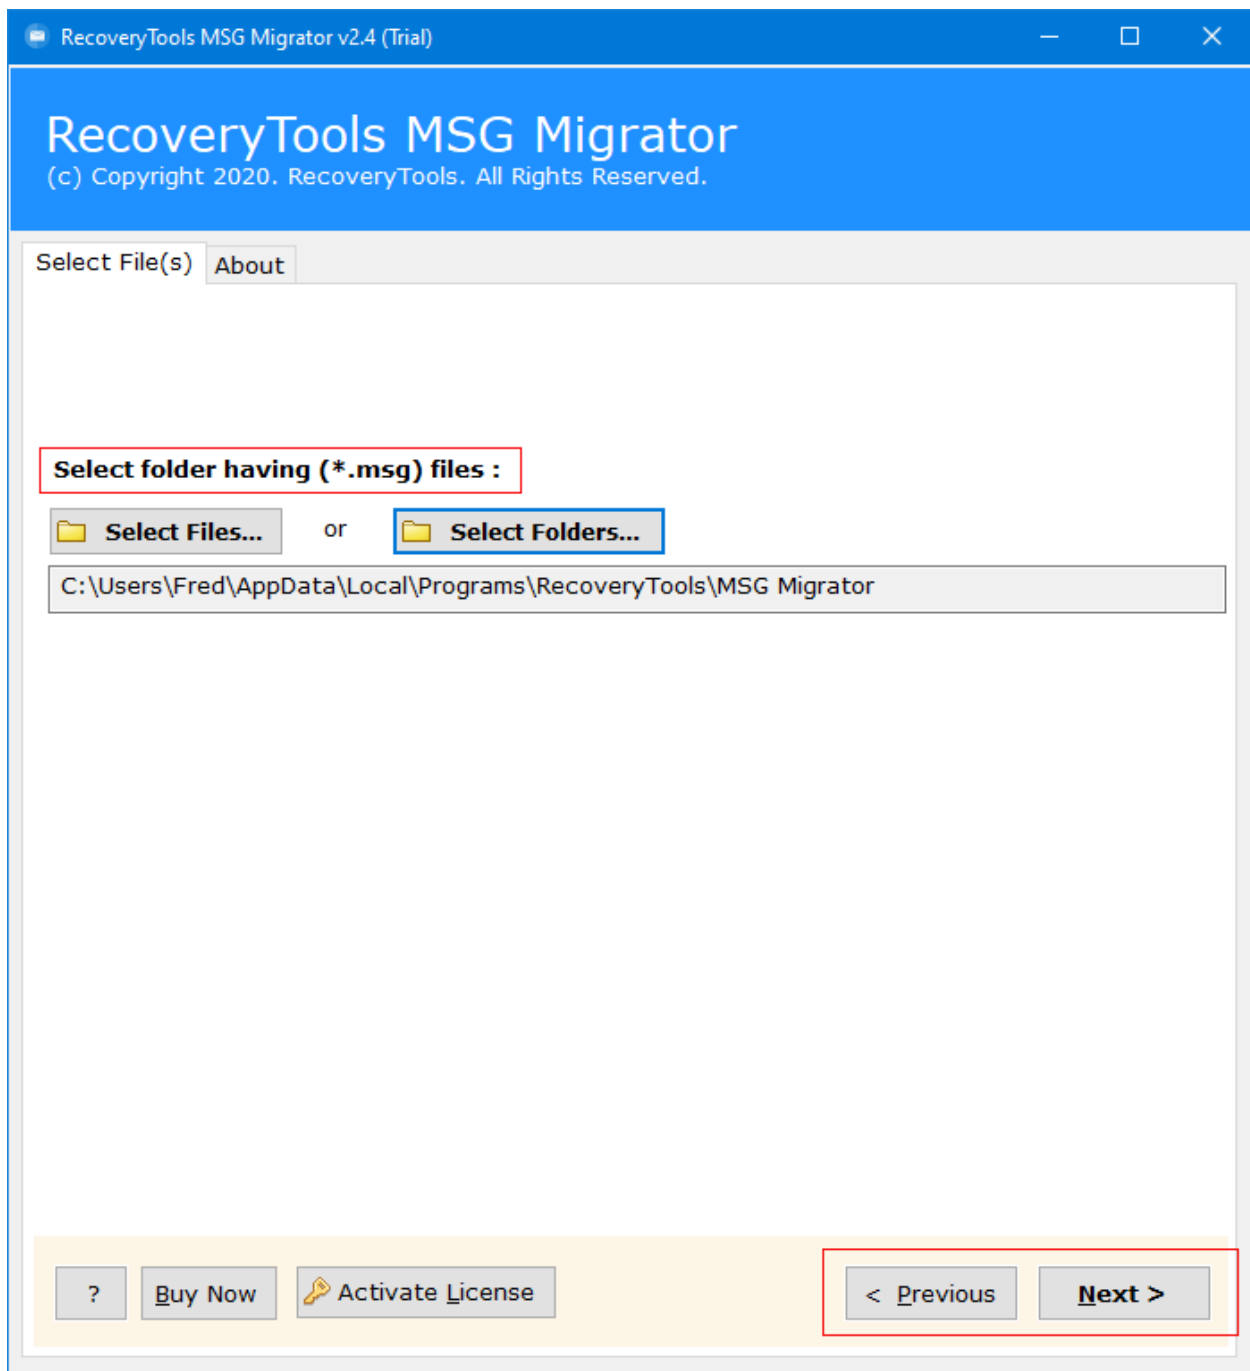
RecoveryTools MSG Migrator v2.4 (Trial)

RecoveryTools MSG Migrator
(c) Copyright 2020. RecoveryTools. All Rights Reserved.

Select File(s) About

Select folder having (*.msg) files :

Select Files... or Select Folders...

C:\Users\Fred\AppData\Local\Programs\RecoveryTools\MSG Migrator

? Buy Now Activate License < Previous Next >